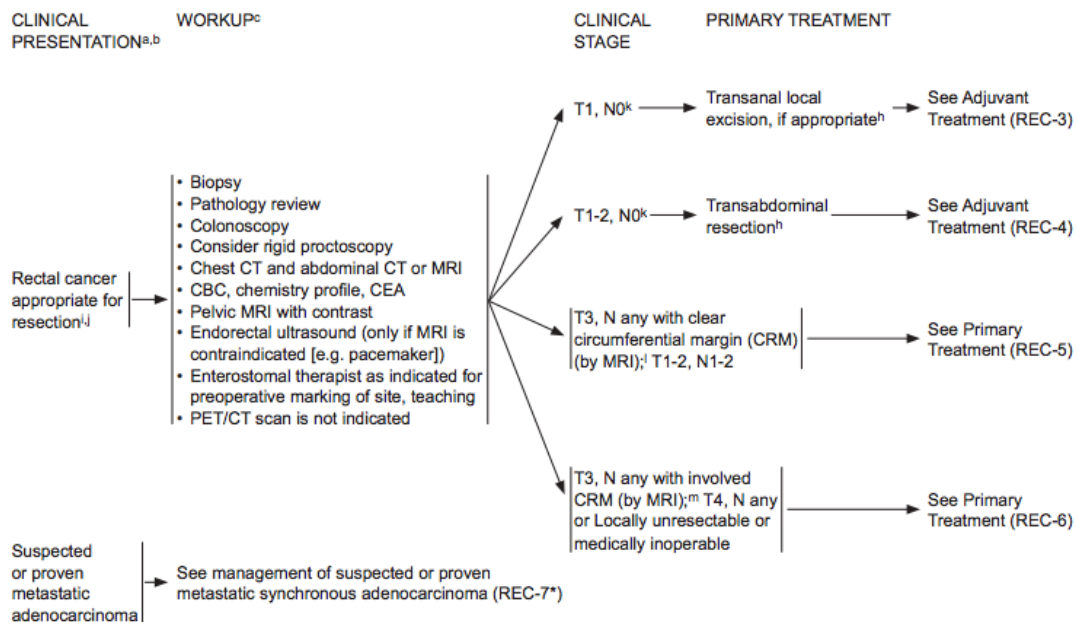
CLINICAL PRESENTATION$^{a,b}$

WORKUP$^{c}$

CLINICAL STAGE

PRIMARY TREATMENT

Rectal cancer appropriate for resection$^{i,j}$

• Biopsy
• Pathology review
• Colonoscopy
• Consider rigid proctoscopy
• Chest CT and abdominal CT or MRI
• CBC, chemistry profile, CEA
• Pelvic MRI with contrast
• Endorectal ultrasound (only if MRI is contraindicated [e.g. pacemaker])
• Enterostomal therapist as indicated for preoperative marking of site, teaching
• PET/CT scan is not indicated

T1, N0$^{k}$

Transanal local excision, if appropriate$^{h}$

See Adjuvant Treatment (REC-3)

T1-2, N0$^{k}$

Transabdominal resection$^{h}$

See Adjuvant Treatment (REC-4)

T3, N any with clear circumferential margin (CRM) (by MRI);$^{l}$ T1-2, N1-2

See Primary Treatment (REC-5)

T3, N any with involved CRM (by MRI);$^{m}$ T4, N any or Locally unresectable or medically inoperable

See Primary Treatment (REC-6)

Suspected or proven metastatic adenocarcinoma

See management of suspected or proven metastatic synchronous adenocarcinoma (REC-7*)